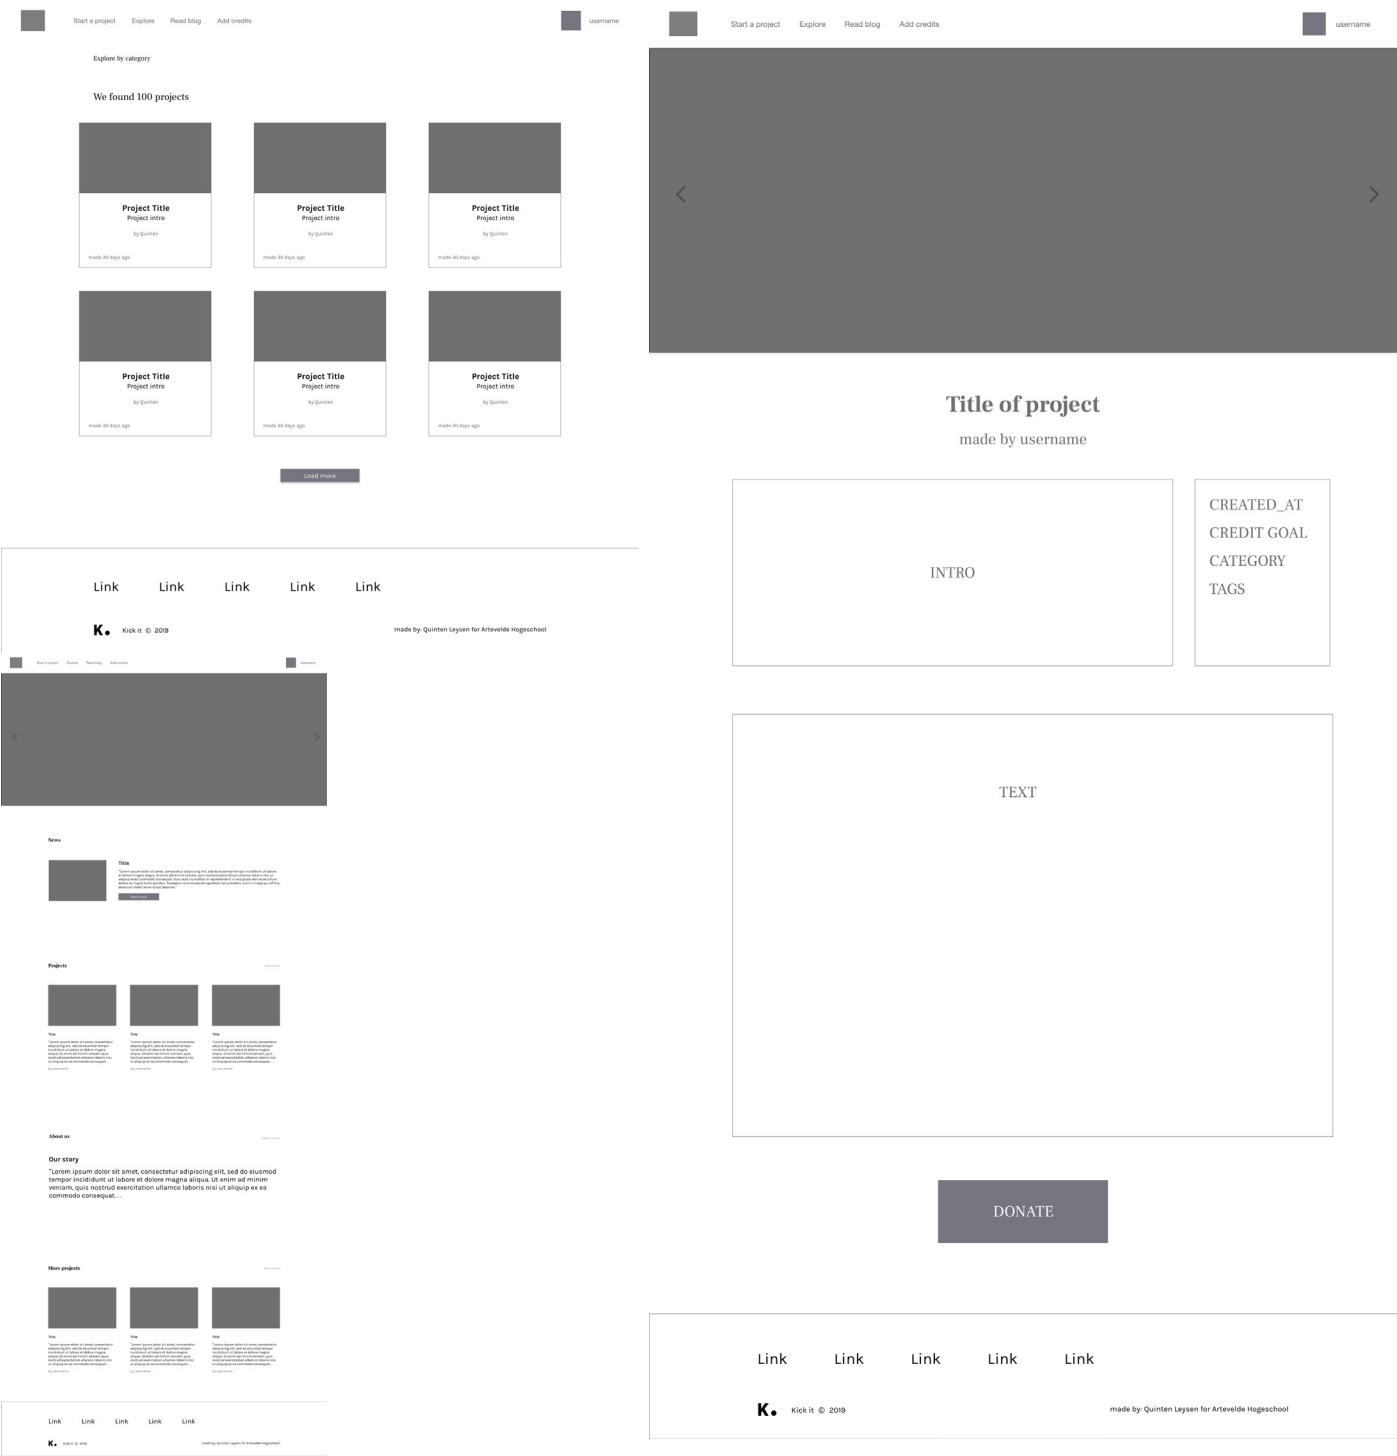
Start a project Explore Read blog Add credits

username

Explore by category

We found 100 projects

Project Title
Project intro
by Quinten
made 30 days ago

Project Title
Project intro
by Quinten
made 30 days ago

Project Title
Project intro
by Quinten
made 30 days ago

Project Title
Project intro
by Quinten
made 30 days ago

Project Title
Project intro
by Quinten
made 30 days ago

Project Title
Project intro
by Quinten
made 30 days ago

Load more

Link Link Link Link Link

K. Kick it © 2019

made by: Quinten Leysen for Artevelde Hogeschool

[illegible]

News

Title

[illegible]

Projects

Title
Title
Title

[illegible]

About us

Our story

"Lorem ipsum dolor sit amet, consectetur adipiscing elit, sed do eiusmod tempor incididunt ut labore et dolore magna aliqua. Ut enim ad minim veniam, quis nostrud exercitation ullamco laboris nisi ut aliquip ex ea commodo consequat…

More projects

Title
Title
Title

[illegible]

Link Link Link Link Link

K. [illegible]

Start a project Explore Read blog Add credits

username

Title of project

made by username

INTRO

CREATED_AT
CREDIT GOAL
CATEGORY
TAGS

TEXT

DONATE

Link Link Link Link Link

K. Kick it © 2019

made by: Quinten Leysen for Artevelde Hogeschool